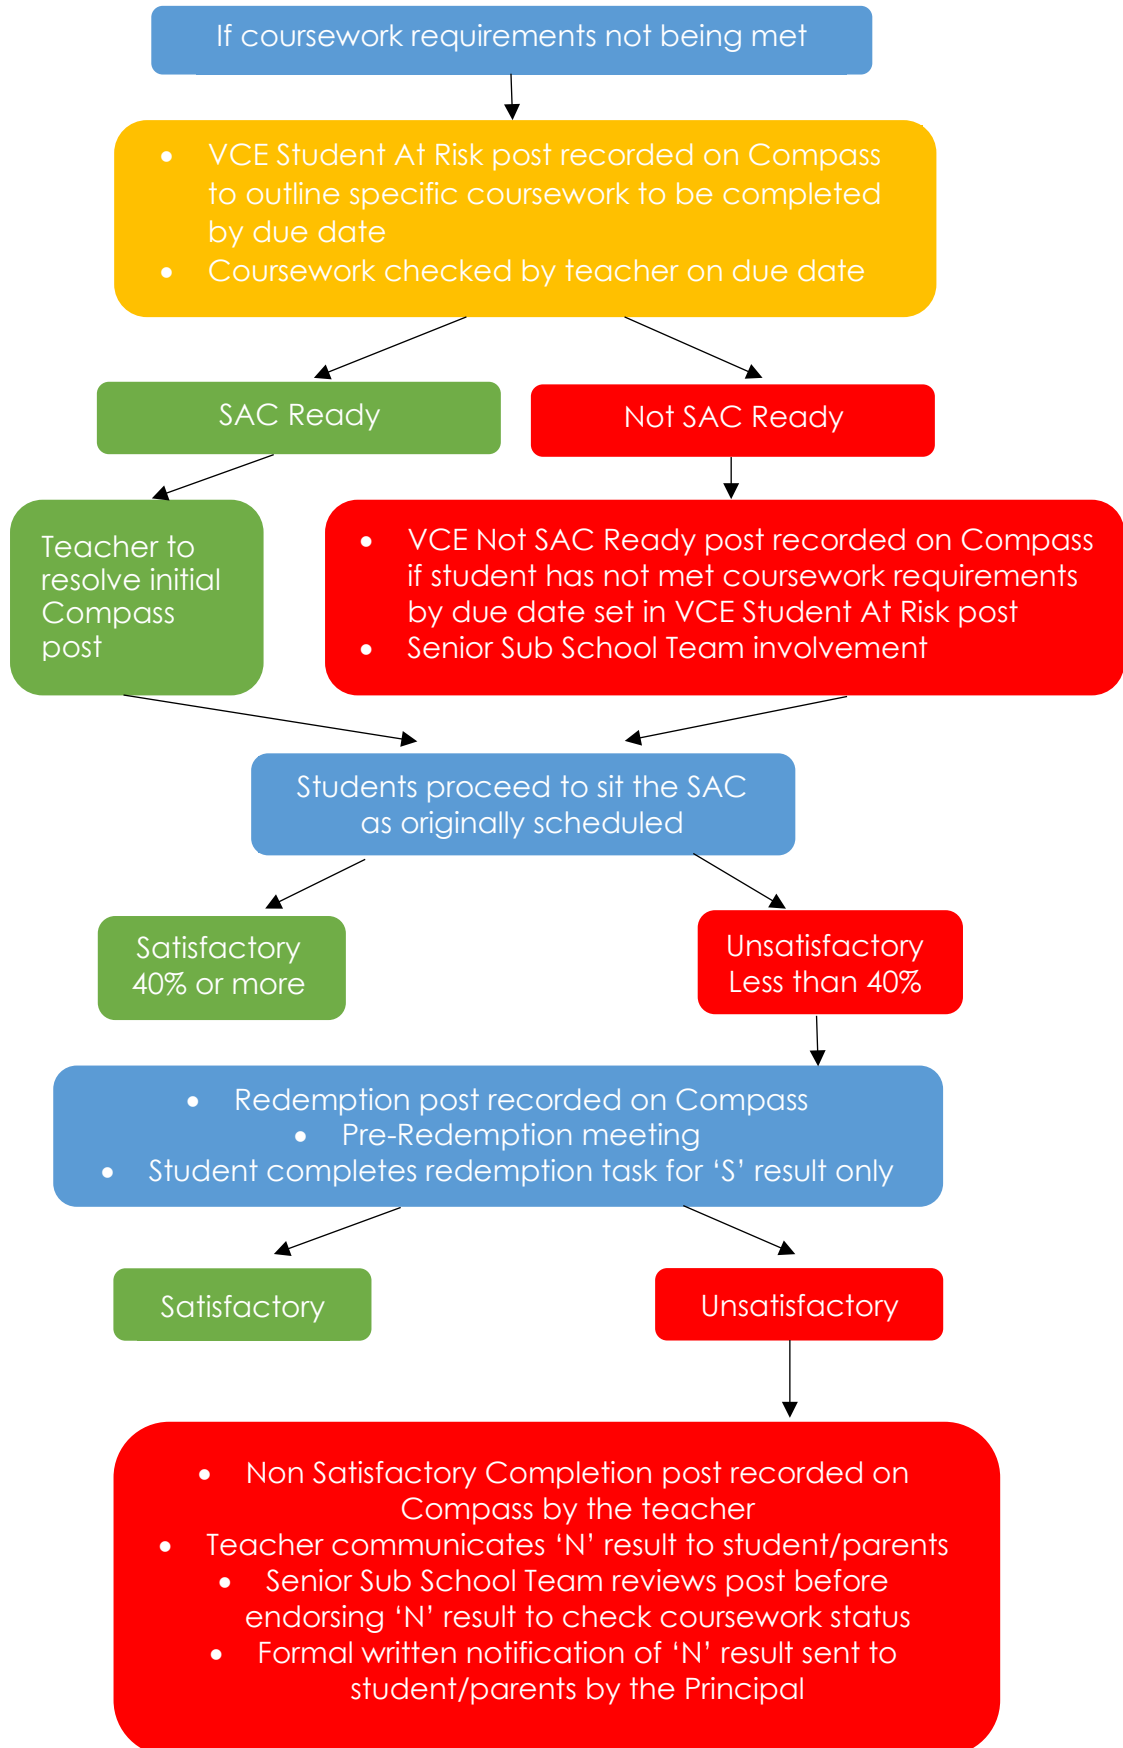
If coursework requirements not being met

- VCE Student At Risk post recorded on Compass to outline specific coursework to be completed by due date
- Coursework checked by teacher on due date

SAC Ready

Not SAC Ready

Teacher to resolve initial Compass post

- VCE Not SAC Ready post recorded on Compass if student has not met coursework requirements by due date set in VCE Student At Risk post
- Senior Sub School Team involvement

Students proceed to sit the SAC as originally scheduled

Satisfactory 40% or more

Unsatisfactory Less than 40%

- Redemption post recorded on Compass
- Pre-Redemption meeting
- Student completes redemption task for 'S' result only

Satisfactory

Unsatisfactory

- Non Satisfactory Completion post recorded on Compass by the teacher
- Teacher communicates 'N' result to student/parents
- Senior Sub School Team reviews post before endorsing 'N' result to check coursework status
- Formal written notification of 'N' result sent to student/parents by the Principal